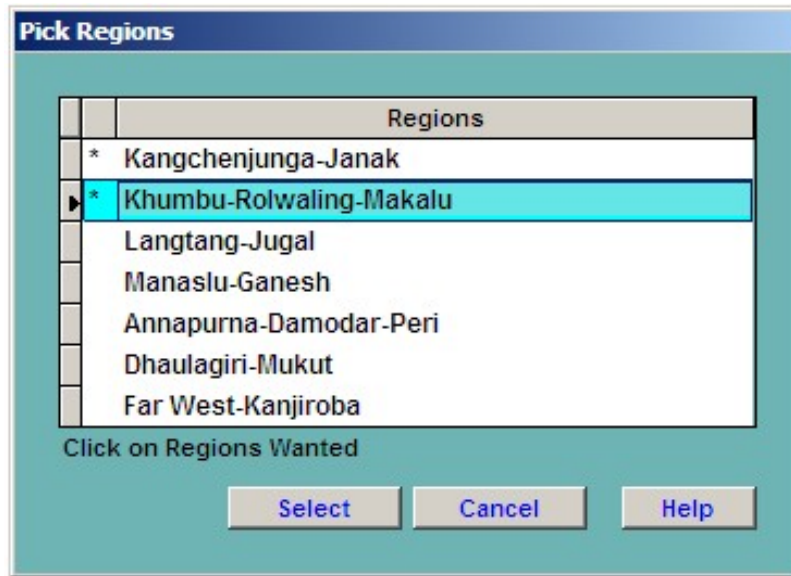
Pick Regions

|  |  | Regions |
|---|---|---|
|  | * | Kangchenjunga-Janak |
| ▶ | * | Khumbu-Rolwaling-Makalu |
|  |  | Langtang-Jugal |
|  |  | Manaslu-Ganesh |
|  |  | Annapurna-Damodar-Peri |
|  |  | Dhaulagiri-Mukut |
|  |  | Far West-Kanjiroba |

Click on Regions Wanted

Select Cancel Help